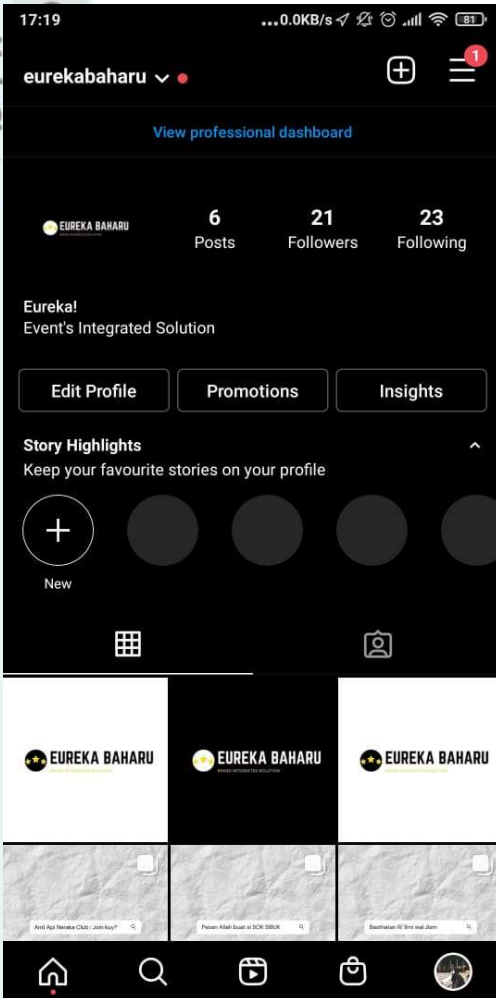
17:19 ...0.0KB/s 81

eurekabaharu

1

View professional dashboard

EUREKA BAHARU

6 Posts

21 Followers

23 Following

Eureka!
Event's Integrated Solution

Edit Profile

Promotions

Insights

Story Highlights

Keep your favourite stories on your profile

New

EUREKA BAHARU

EUREKA BAHARU

EUREKA BAHARU

Anti Api Neraka Club : Join kuy?

Pesan Allah buat si SCK SIBUK

Bastharlan fil 'Ilmi wal Jism